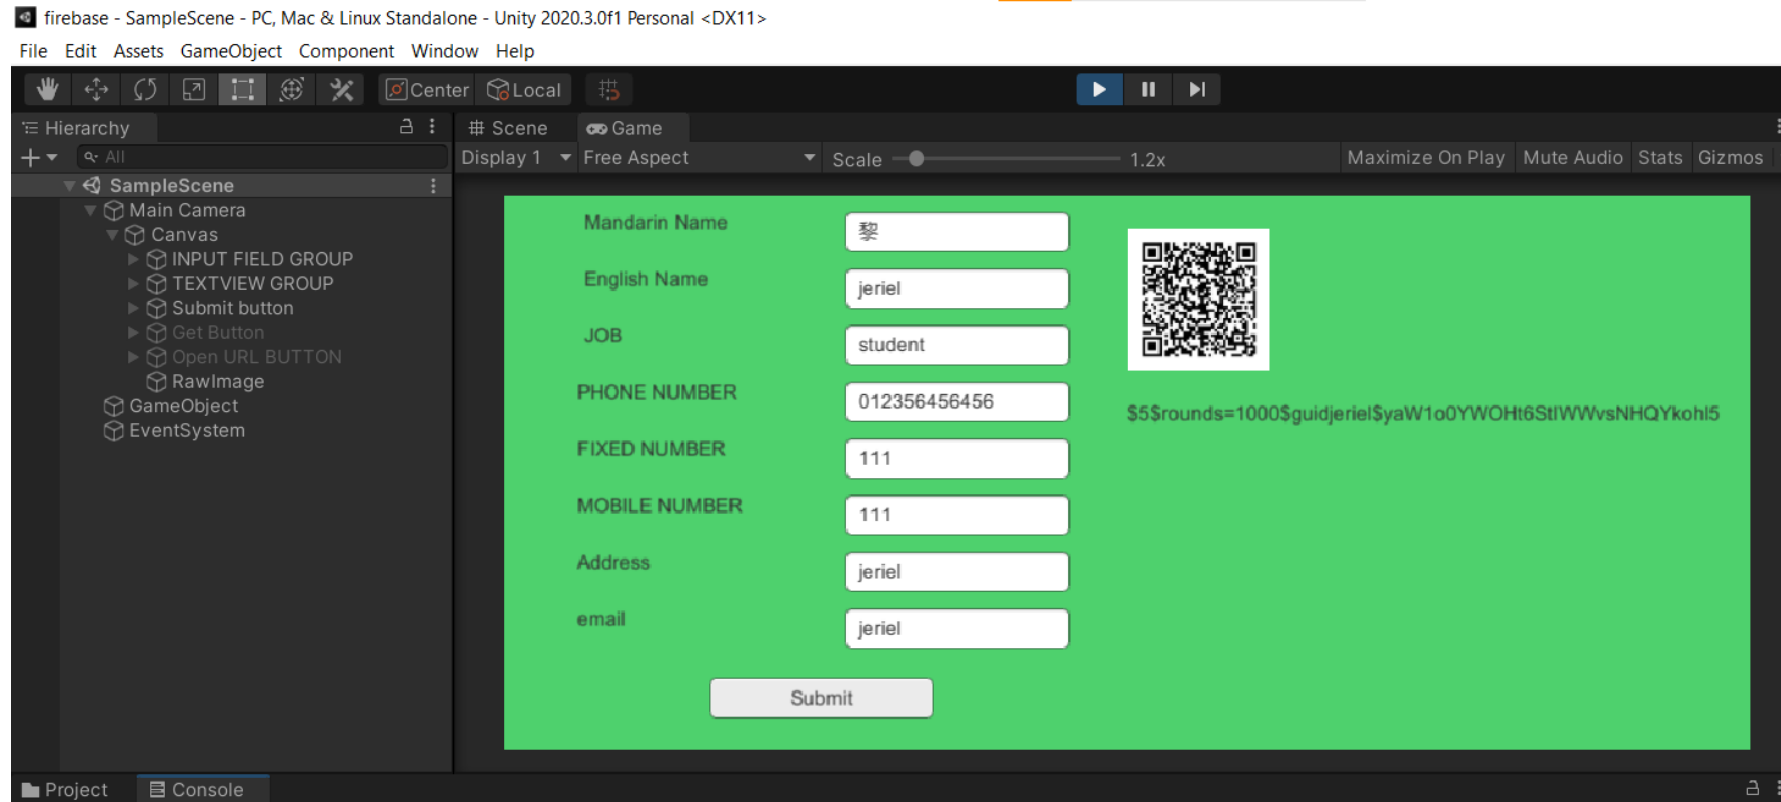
firebase - SampleScene - PC, Mac & Linux Standalone - Unity 2020.3.0f1 Personal <DX11>

File Edit Assets GameObject Component Window Help

Center Local

Hierarchy

All

SampleScene
Main Camera
Canvas
INPUT FIELD GROUP
TEXTVIEW GROUP
Submit button
Get Button
Open URL BUTTON
RawImage
GameObject
EventSystem

Scene Game

Display 1 Free Aspect Scale 1.2x Maximize On Play Mute Audio Stats Gizmos

Mandarin Name 黎
English Name jeriel
JOB student
PHONE NUMBER 012356456456
FIXED NUMBER 111
MOBILE NUMBER 111
Address jeriel
email jeriel

Submit

$5$rounds=1000$guidjeriel$yaW1o0YWOHt6StIWWvsNHQYkohl5

Project Console